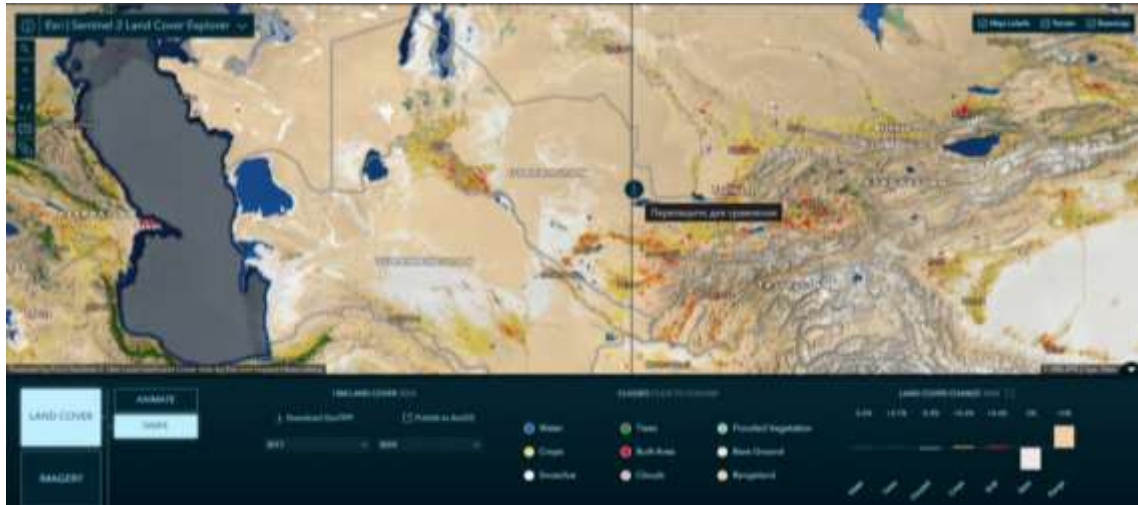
Esri | Sentinel-2 Land Cover Explorer

Map Labels
Terrain
Basemap

Перетащите для сравнения

LAND COVER
IMAGERY

ANIMATE
SWIPE

10M LAND COVER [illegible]
Download GeoTIFF
Publish to ArcGIS
2017
2020

CLASSES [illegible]
Water
Trees
Flooded Vegetation
Crops
Built Area
Bare Ground
Snow/Ice
Clouds
Rangeland

LAND COVER CHANGE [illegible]